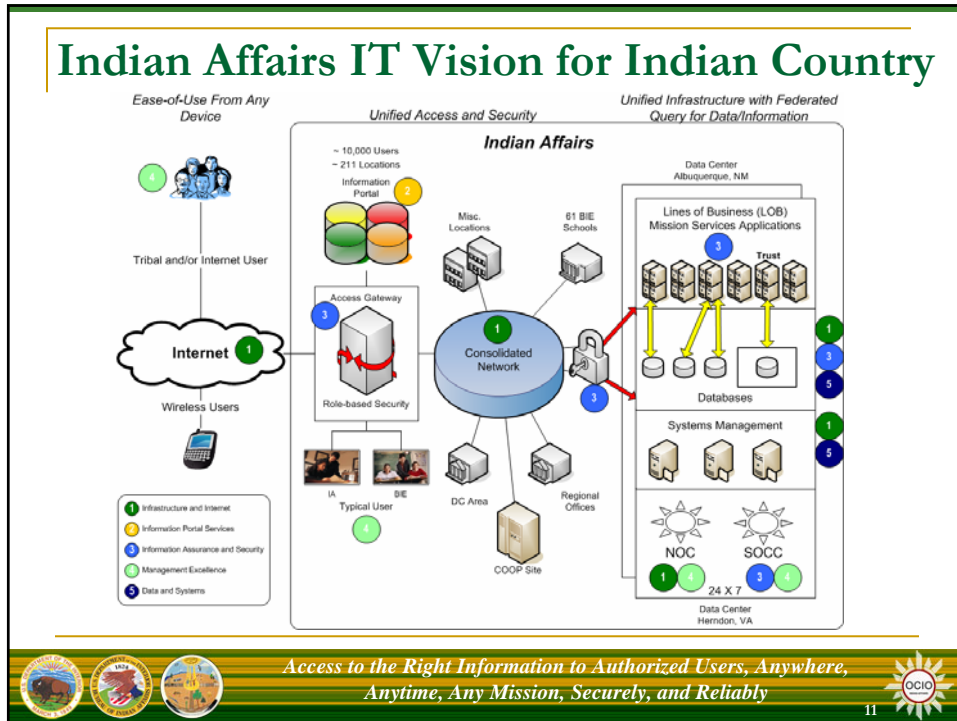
Indian Affairs IT Vision for Indian Country

Ease-of-Use From Any Device

Unified Access and Security

Unified Infrastructure with Federated Query for Data/Information

4

Tribal and/or Internet User

Internet 1

Wireless Users

Indian Affairs

~ 10,000 Users
~ 211 Locations

Information Portal 2

Access Gateway 3

Role-based Security

IA BIE

Typical User 4

Misc. Locations

61 BIE Schools

1 Consolidated Network

3

DC Area

Regional Offices

COOP Site

Data Center Albuquerque, NM

Lines of Business (LOB) Mission Services Applications 3

Trust

Databases

1 3 5

Systems Management

1 5

NOC SOCC

1 4 24 X 7 3 4

Data Center Herndon, VA

1 Infrastructure and Internet
2 Information Portal Services
3 Information Assurance and Security
4 Management Excellence
5 Data and Systems

Access to the Right Information to Authorized Users, Anywhere, Anytime, Any Mission, Securely, and Reliably

11

OCIO